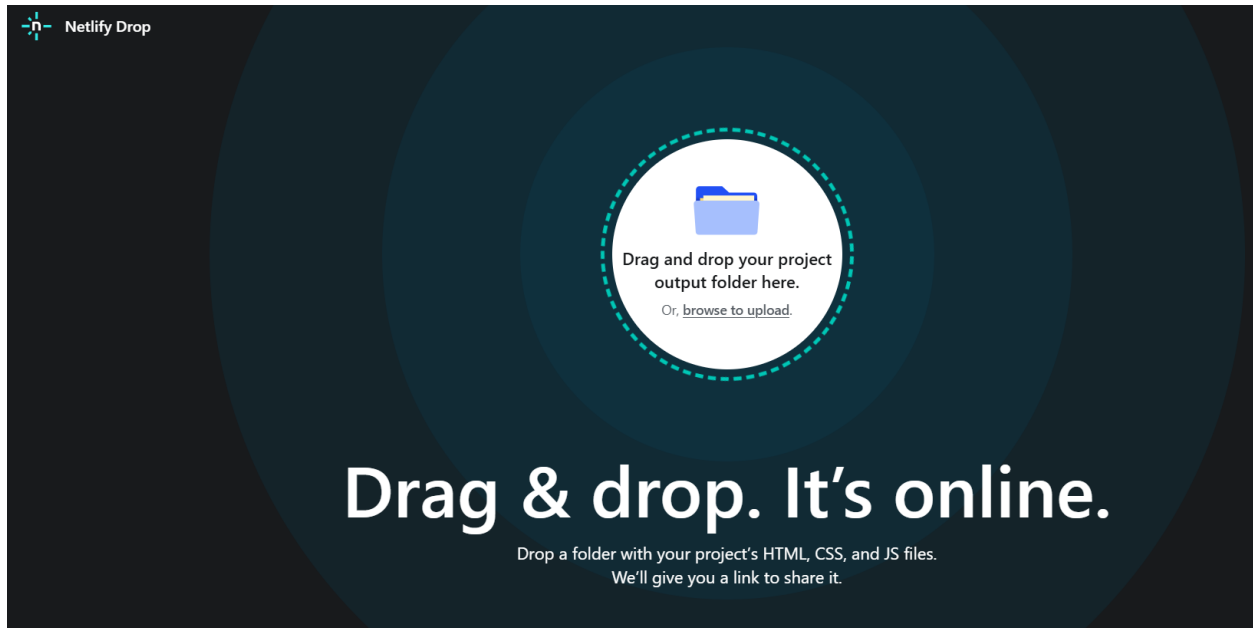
Netlify Drop

Drag and drop your project output folder here.

Or, browse to upload.

Drag & drop. It’s online.

Drop a folder with your project’s HTML, CSS, and JS files.
We’ll give you a link to share it.